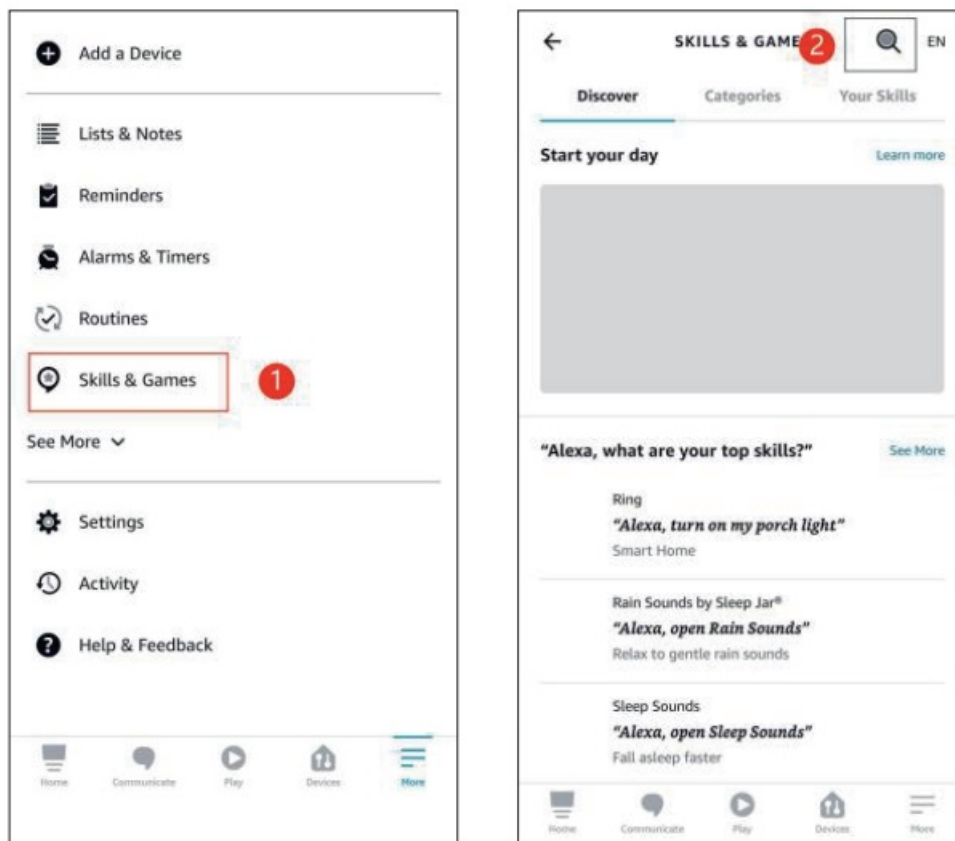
Add a Device

Lists & Notes

Reminders

Alarms & Timers

Routines

Skills & Games

1

See More

Settings

Activity

Help & Feedback

Home Communicate Play Devices More

SKILLS & GAME

2

EN

Discover Categories Your Skills

Start your day

Learn more

"Alexa, what are your top skills?"

See More

Ring
*"Alexa, turn on my porch light"*
Smart Home

Rain Sounds by Sleep Jar®
*"Alexa, open Rain Sounds"*
Relax to gentle rain sounds

Sleep Sounds
*"Alexa, open Sleep Sounds"*
Fall asleep faster

Home Communicate Play Devices More